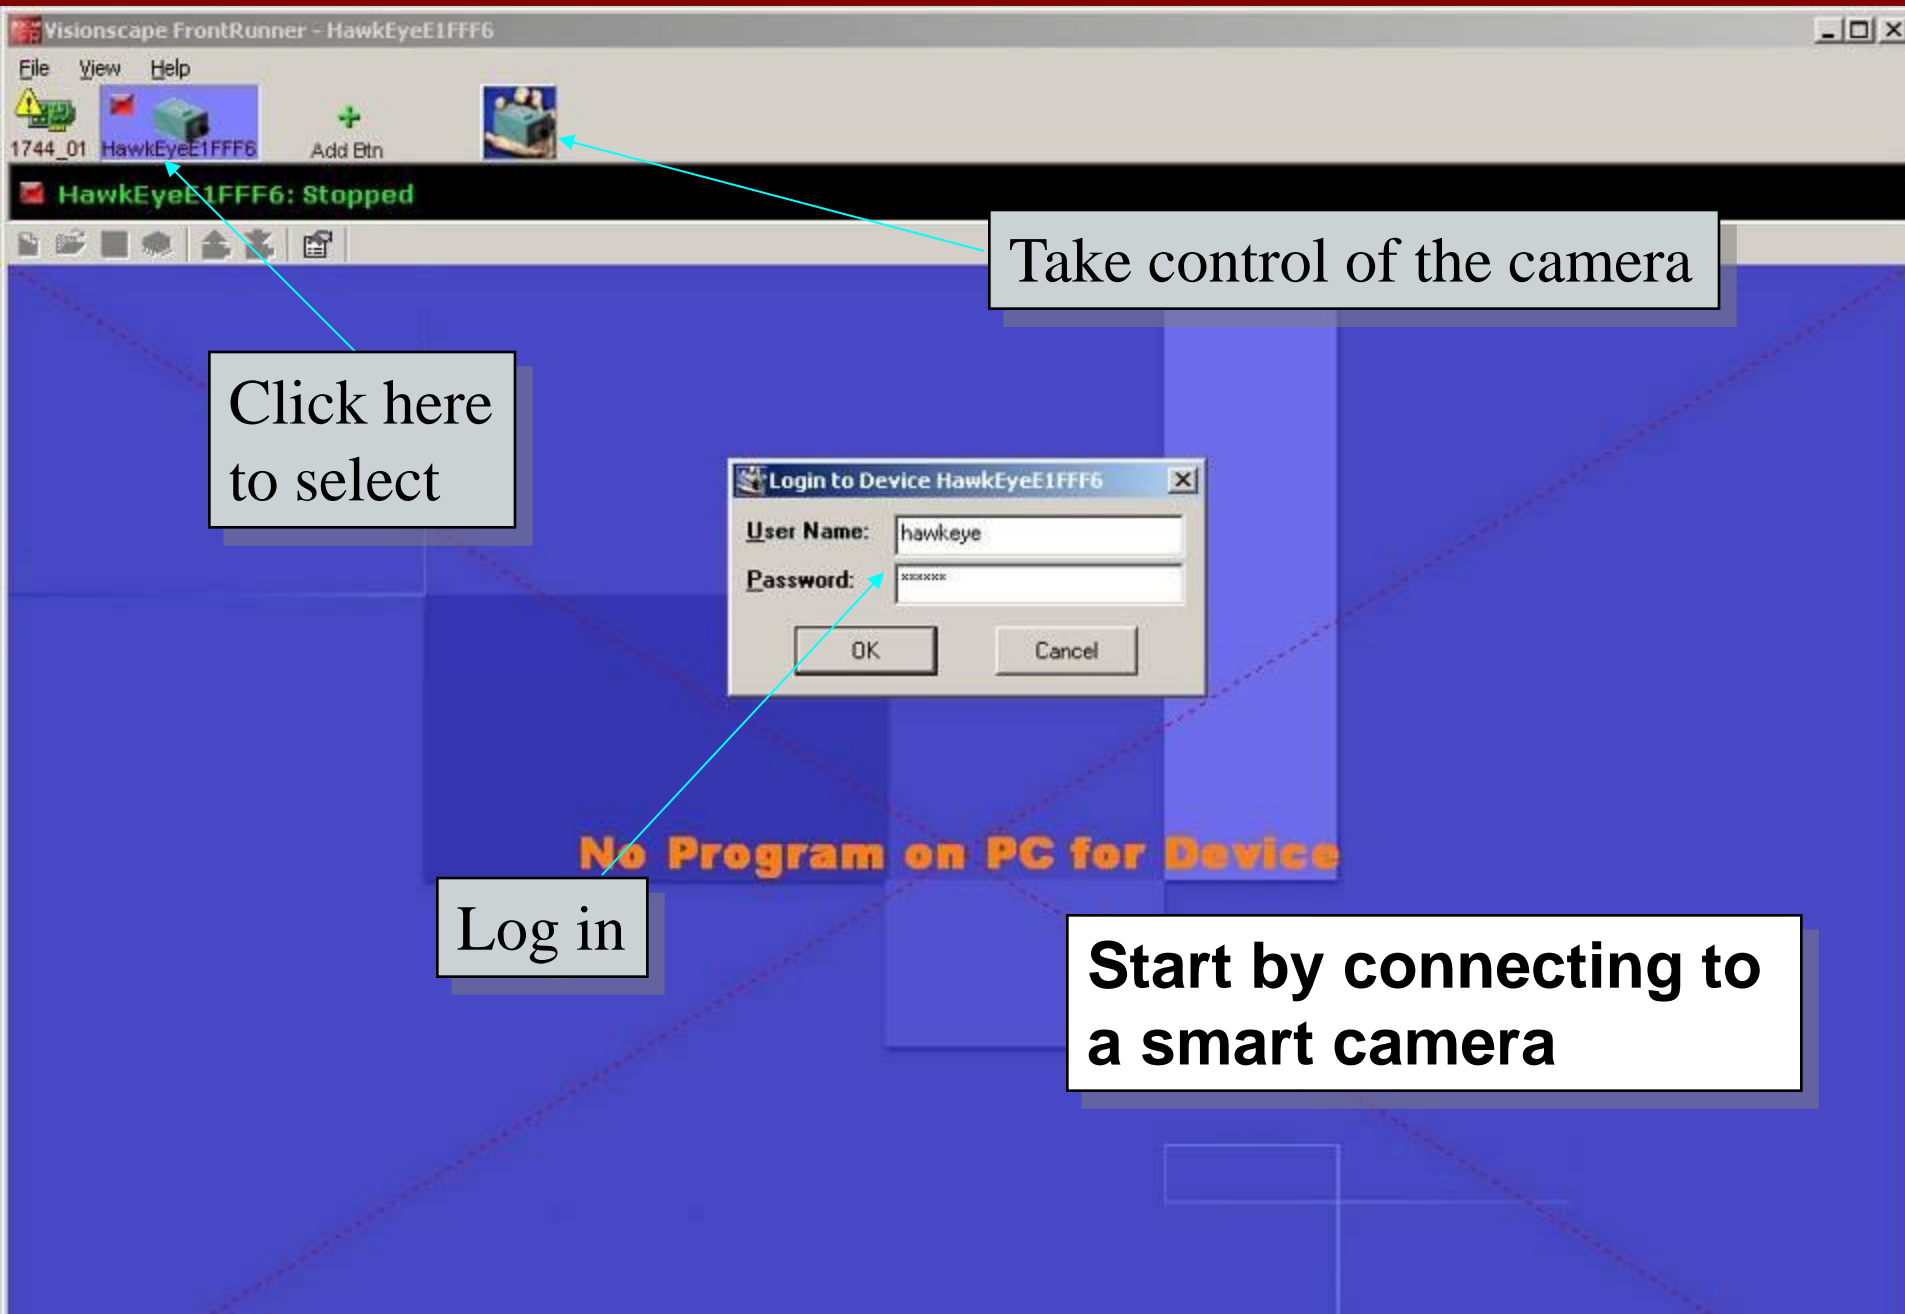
Visionscape FrontRunner - HawkEyeE1FFF6

File View Help

1744_01 HawkEyeE1FFF6 Add Btn

HawkEyeE1FFF6: Stopped

Take control of the camera

Click here to select

Login to Device HawkEyeE1FFF6

User Name: hawkeye

Password: ******

OK Cancel

No Program on PC for Device

Log in

Start by connecting to a smart camera